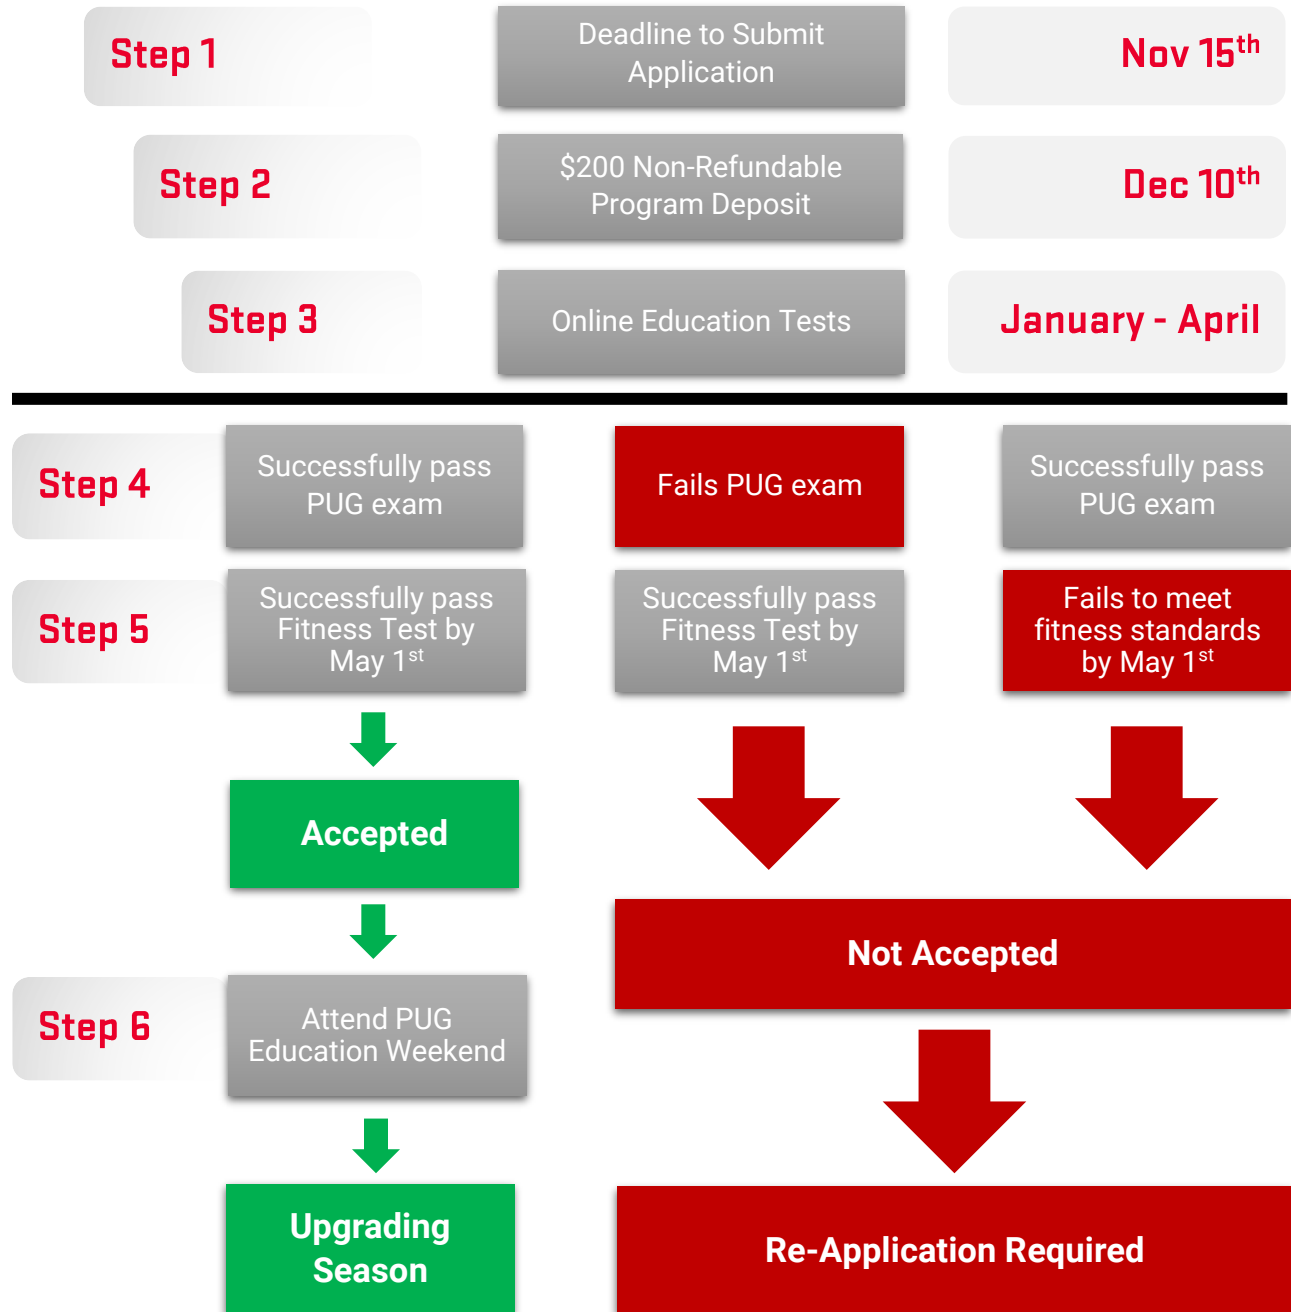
Step 1

Deadline to Submit Application

Nov $15^{th}$

Step 2

$200 Non-Refundable Program Deposit

Dec $10^{th}$

Step 3

Online Education Tests

January - April

Step 4

Successfully pass PUG exam

Fails PUG exam

Successfully pass PUG exam

Step 5

Successfully pass Fitness Test by May $1^{st}$

Successfully pass Fitness Test by May $1^{st}$

Fails to meet fitness standards by May $1^{st}$

Accepted

Not Accepted

Step 6

Attend PUG Education Weekend

Upgrading Season

Re-Application Required